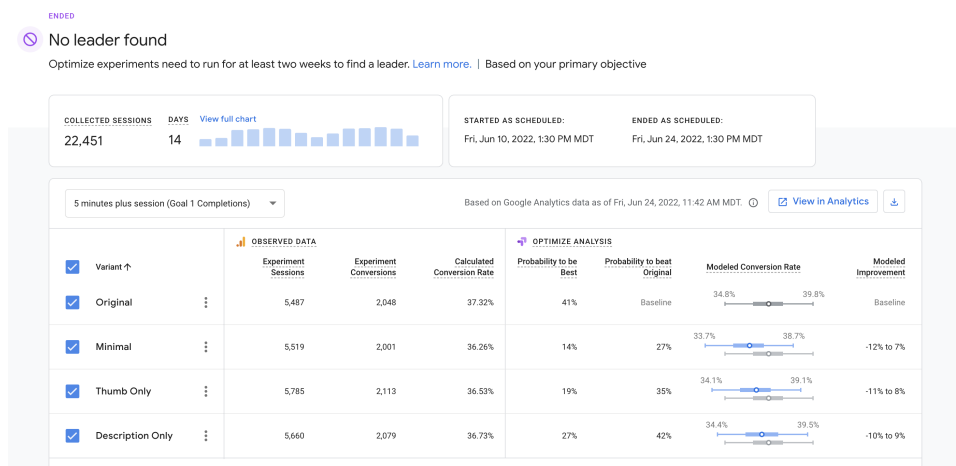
ENDED

No leader found

Optimize experiments need to run for at least two weeks to find a leader. Learn more. | Based on your primary objective

COLLECTED SESSIONS
22,451

DAYS
14

View full chart

STARTED AS SCHEDULED:
Fri, Jun 10, 2022, 1:30 PM MDT

ENDED AS SCHEDULED:
Fri, Jun 24, 2022, 1:30 PM MDT

5 minutes plus session (Goal 1 Completions)

Based on Google Analytics data as of Fri, Jun 24, 2022, 11:42 AM MDT.

View in Analytics

OBSERVED DATA

OPTIMIZE ANALYSIS

| Variant ↑ | Experiment Sessions | Experiment Conversions | Calculated Conversion Rate | Probability to be Best | Probability to beat Original | Modeled Conversion Rate | Modeled Improvement |
|---|---|---|---|---|---|---|---|
| Original | 5,487 | 2,048 | 37.32% | 41% | Baseline | 34.8% 39.8% | Baseline |
| Minimal | 5,519 | 2,001 | 36.26% | 14% | 27% | 33.7% 38.7% | -12% to 7% |
| Thumb Only | 5,785 | 2,113 | 36.53% | 19% | 35% | 34.1% 39.1% | -11% to 8% |
| Description Only | 5,660 | 2,079 | 36.73% | 27% | 42% | 34.4% 39.5% | -10% to 9% |